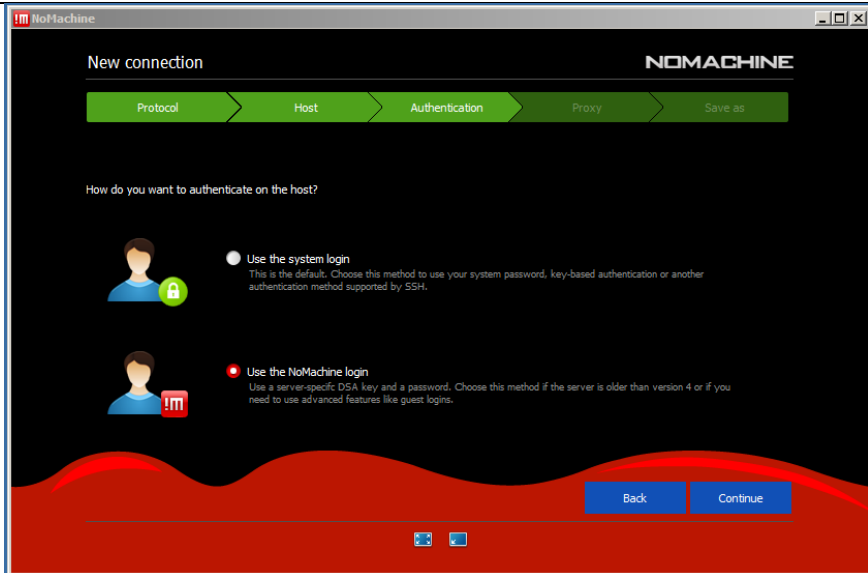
NoMachine

New connection

NOMACHINE

Protocol

Host

Authentication

Proxy

Save as

How do you want to authenticate on the host?

Use the system login
This is the default. Choose this method to use your system password, key-based authentication or another authentication method supported by SSH.

Use the NoMachine login
Use a server-specifc DSA key and a password. Choose this method if the server is older than version 4 or if you need to use advanced features like guest logins.

Back

Continue